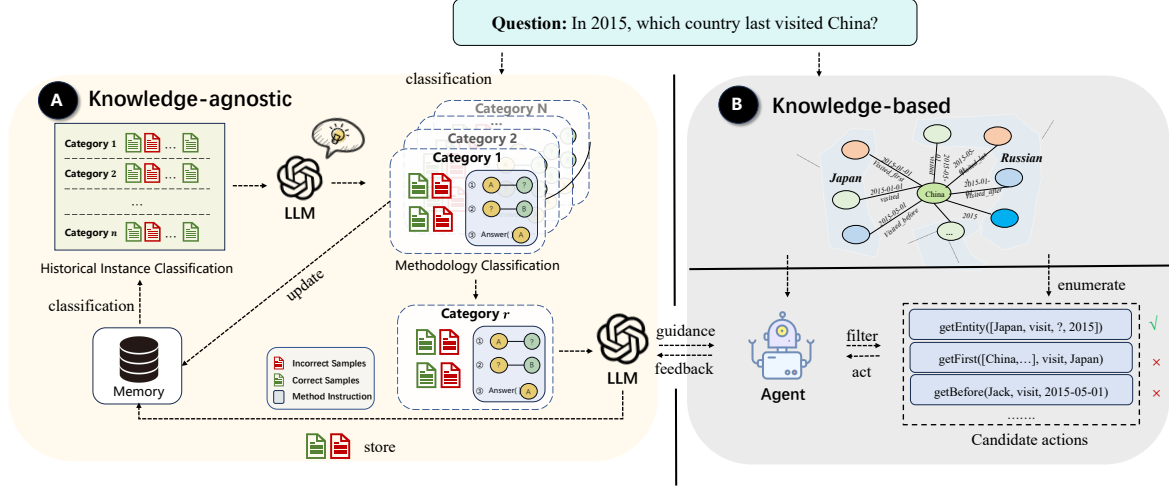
Question: In 2015, which country last visited China?

classification

A Knowledge-agnostic

Category 1 ...
Category 2 ...
...
Category $n$ ...

Historical Instance Classification

LLM

Category N
Category 2
Category 1
① A ?
② ? B
③ Answer( A

Methodology Classification

update

classification

Memory

Category $r$
① A ?
② ? B
③ Answer( A

Incorrect Samples
Correct Samples
Method Instruction

LLM

guidance
feedback

store

B Knowledge-based

Japan
Russian
China
2015-01-01 visited
Visited_first
Visited_before
2015
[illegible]
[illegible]
...

enumerate

Agent

filter
act

getEntity([Japan, visit, ?, 2015]) √
getFirst([China,...], visit, Japan) ×
getBefore(Jack, visit, 2015-05-01) ×
.......

Candidate actions